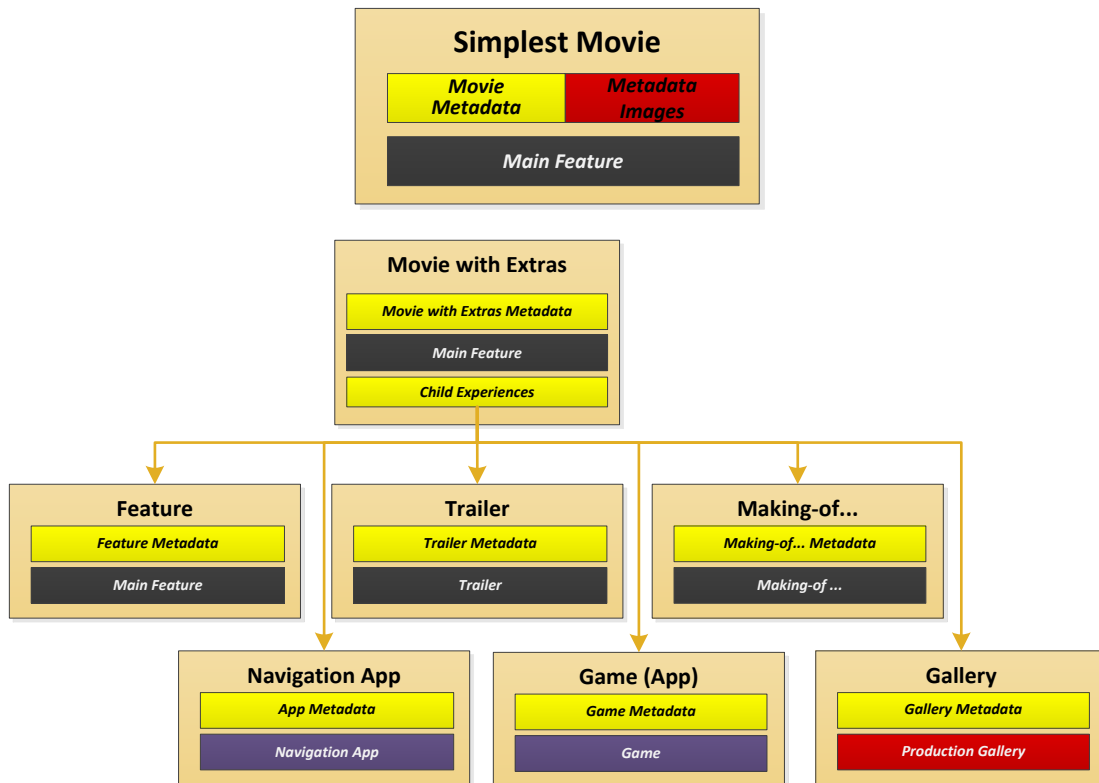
Simplest Movie

Movie Metadata

Metadata Images

Main Feature

Movie with Extras

Movie with Extras Metadata

Main Feature

Child Experiences

Feature

Feature Metadata

Main Feature

Trailer

Trailer Metadata

Trailer

Making-of...

Making-of... Metadata

Making-of ...

Navigation App

App Metadata

Navigation App

Game (App)

Game Metadata

Game

Gallery

Gallery Metadata

Production Gallery